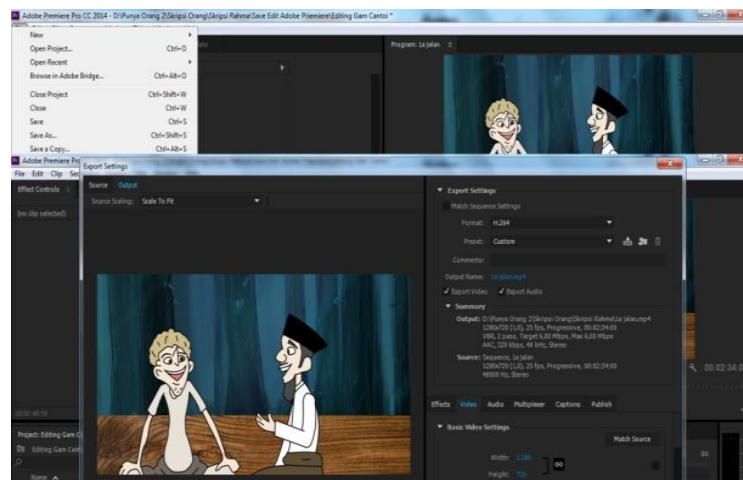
Adobe Premiere Pro CC 2014 - D:\Punya Orang 2\Skripsi Orang\Skripsi Rahma\Save Edit Adobe Priemiere\Editing Gam Cantoi *

New
Open Project... Ctrl+O
Open Recent
Browse in Adobe Bridge... Ctrl+Alt+O
Close Project Ctrl+Shift+W
Close Ctrl+W
Save Ctrl+S
Save As... Ctrl+Shift+S
Save a Copy... Ctrl+Alt+S

Program: 1a Jalan

Adobe Premiere Pro
File Edit Clip Se
Effect Controls
(no clip selected)

Export Settings
Source Output
Source Scaling: Scale To Fit

Export Settings
Match Sequence Settings
Format: H.264
Preset: Custom
Comments:
Output Name: 1a Jalan.mp4
Export Video Export Audio
Summary
Output: D:\Punya Orang 2\Skripsi Orang\Skripsi Rahma\1a Jalan.mp4
1280x720 (1,0), 25 fps, Progressive, 00:02:34:00
VBR, 2 pass, Target 6,00 Mbps, Max 6,00 Mbps
AAC, 320 kbps, 48 kHz, Stereo
Source: Sequence, 1a Jalan
1280x720 (1,0), 25 fps, Progressive, 00:02:34:00
48000 Hz, Stereo

Effects Video Audio Multiplexer Captions Publish
Basic Video Settings
Match Source
Width: 1280
Height: 720

00:02:34:0

Project: Editing Gam C
Editing Gam Cantoi
Name